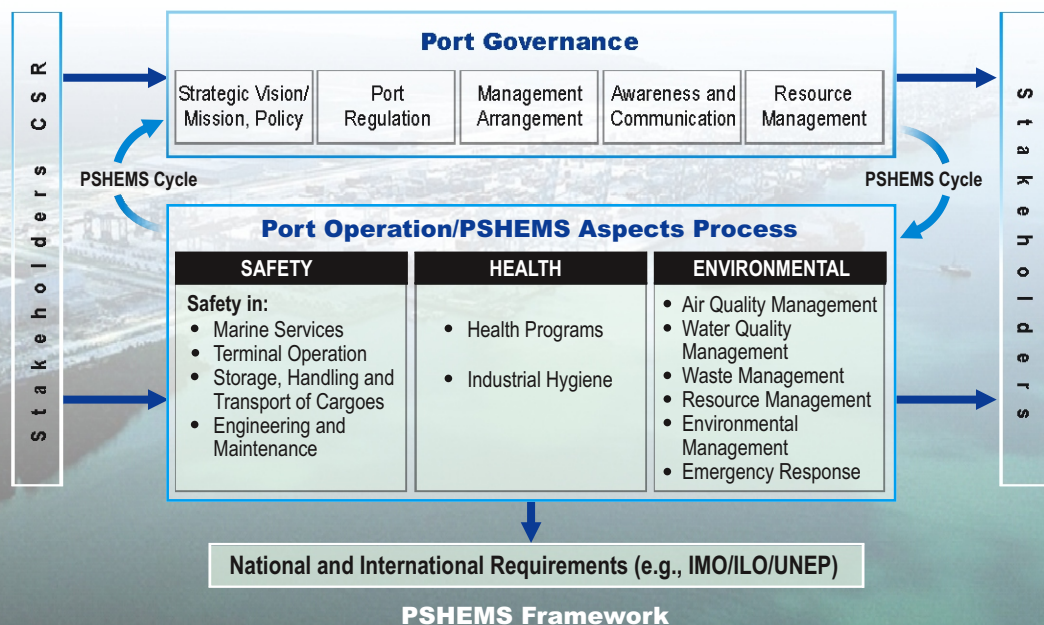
Stakeholders CSR

Port Governance

| Strategic Vision/ Mission, Policy | Port Regulation | Management Arrangement | Awareness and Communication | Resource Management |
|---|---|---|---|---|

Stakeholders

PSHEMS Cycle

PSHEMS Cycle

Port Operation/PSHEMS Aspects Process

| SAFETY | HEALTH | ENVIRONMENTAL |
|---|---|---|
| Safety in: • Marine Services • Terminal Operation • Storage, Handling and Transport of Cargoes • Engineering and Maintenance | • Health Programs • Industrial Hygiene | • Air Quality Management • Water Quality Management • Waste Management • Resource Management • Environmental Management • Emergency Response |

National and International Requirements (e.g., IMO/ILO/UNEP)

PSHEMS Framework